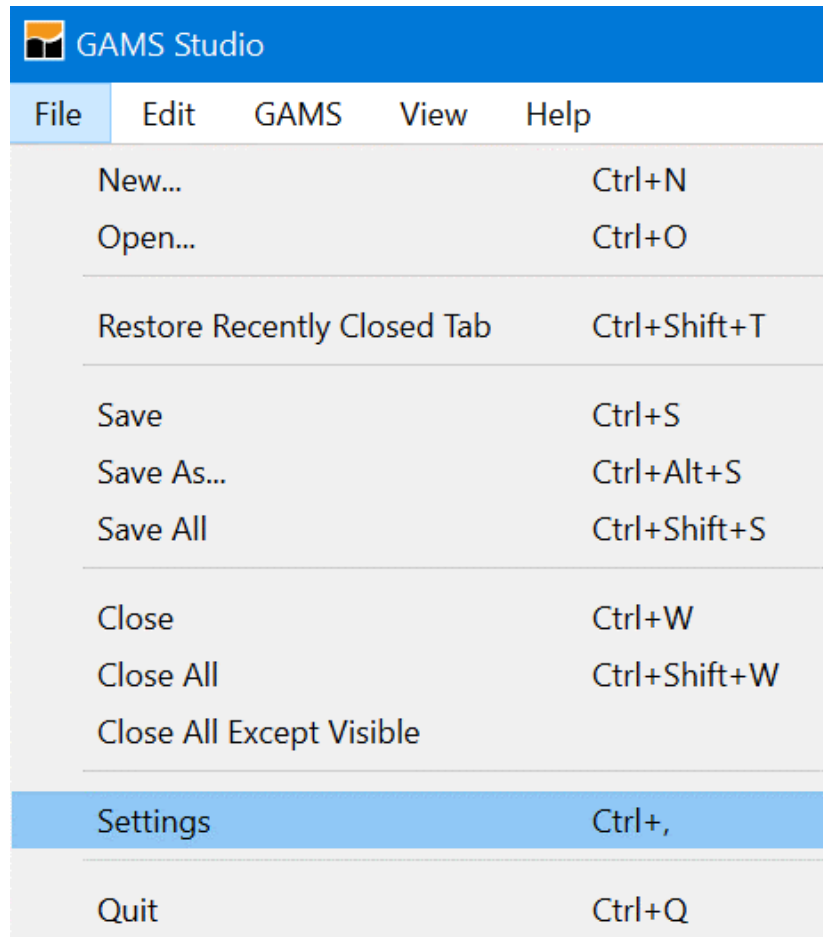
GAMS Studio

File Edit GAMS View Help

New... Ctrl+N
Open... Ctrl+O

Restore Recently Closed Tab Ctrl+Shift+T

Save Ctrl+S
Save As... Ctrl+Alt+S
Save All Ctrl+Shift+S

Close Ctrl+W
Close All Ctrl+Shift+W
Close All Except Visible

Settings Ctrl+,

Quit Ctrl+Q